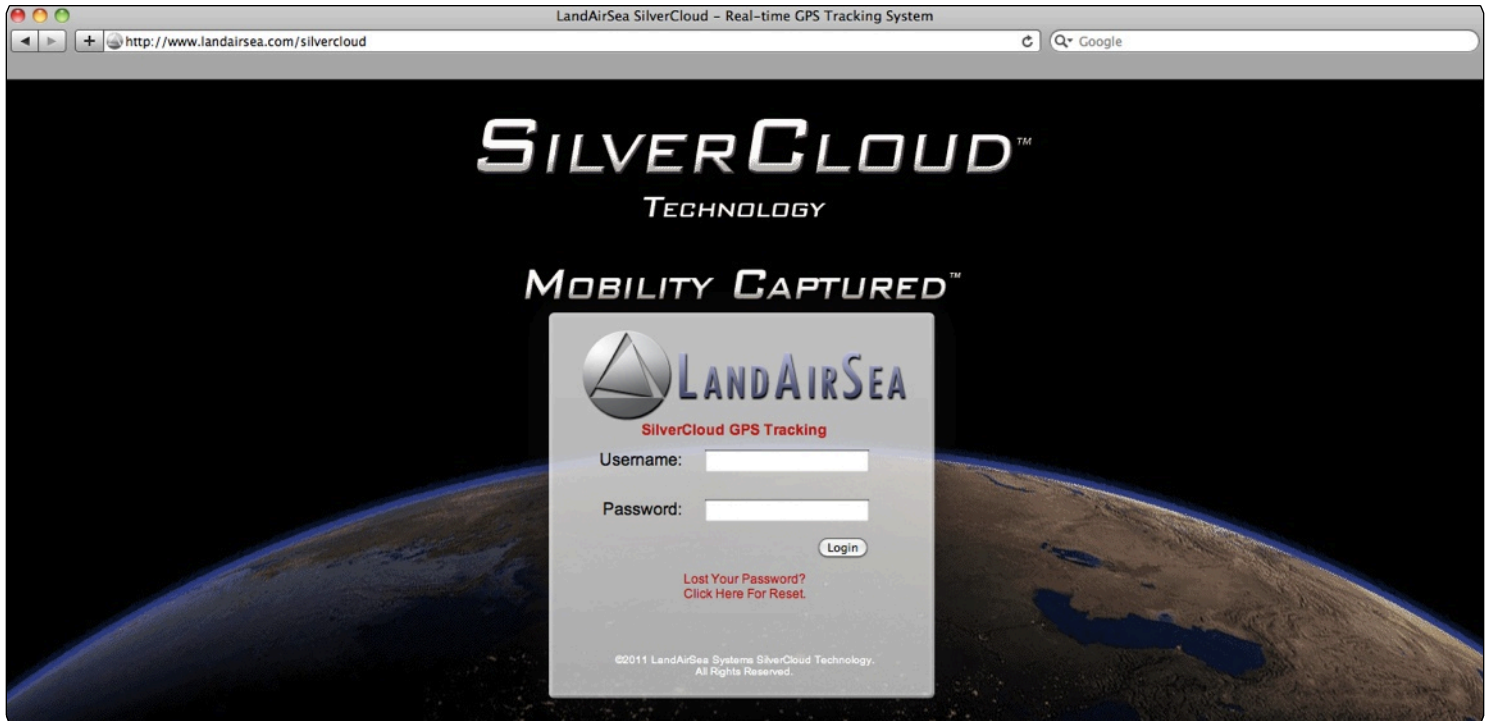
LandAirSea SilverCloud - Real-time GPS Tracking System

+ http://www.landairsea.com/silvercloud

Q▾ Google

SILVERCLOUD™

TECHNOLOGY

MOBILITY CAPTURED™

LANDAIRSEA

SilverCloud GPS Tracking

Username:

Password:

Login

Lost Your Password?
Click Here For Reset.

©2011 LandAirSea Systems SilverCloud Technology.
All Rights Reserved.